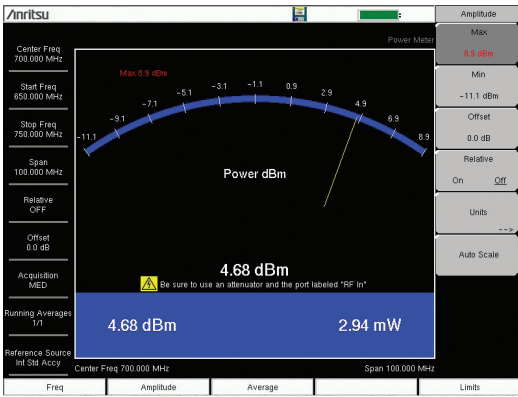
/Inritsu

Amplitude

Center Freq
700.000 MHz

Start Freq
650.000 MHz

Stop Freq
750.000 MHz

Span
100.000 MHz

Relative
OFF

Offset
0.0 dB

Acquisition
MED

Running Averages
1/1

Reference Source
Int Std Accy

Power Meter

Max 8.9 dBm

-11.1
-9.1
-7.1
-5.1
-3.1
-1.1
0.9
2.9
4.9
6.9
8.9

Power dBm

4.68 dBm

Be sure to use an attenuator and the port labeled "RF In"

4.68 dBm

2.94 mW

Center Freq 700.000 MHz

Span 100.000 MHz

Max
8.9 dBm

Min
-11.1 dBm

Offset
0.0 dB

Relative
On Off

Units
-->

Auto Scale

Freq

Amplitude

Average

Limits